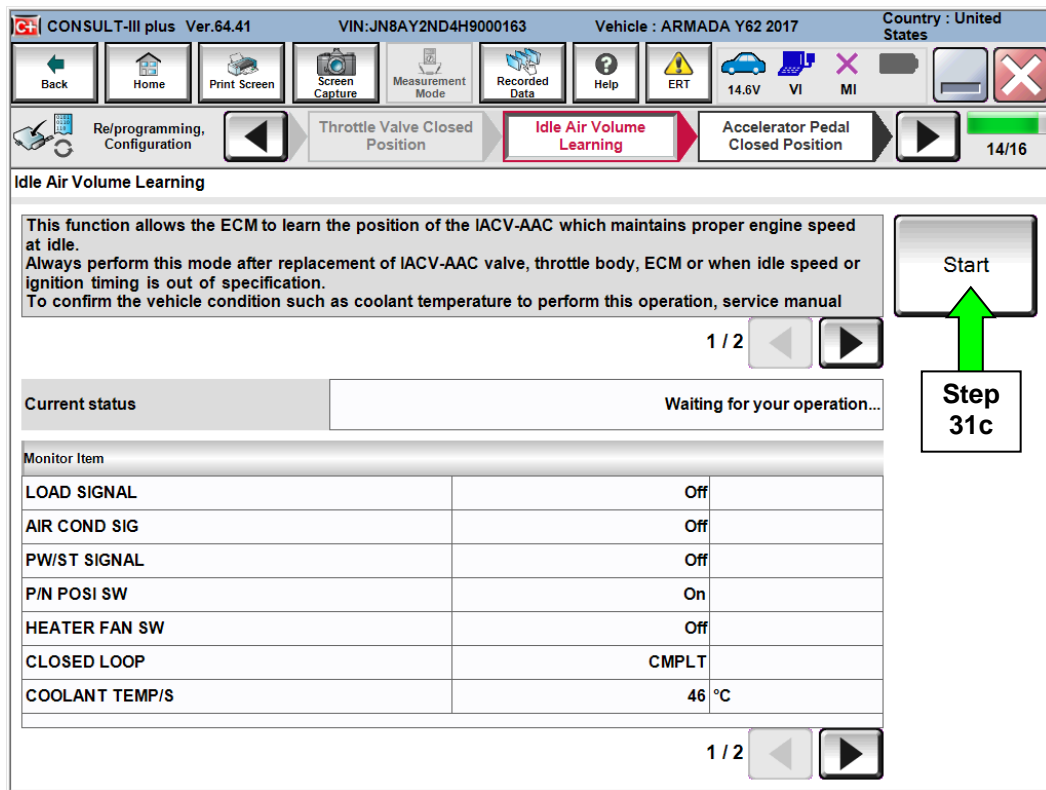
CONSULT-III plus Ver.64.41 VIN:JN8AY2ND4H9000163 Vehicle : ARMADA Y62 2017 Country : United States

Back Home Print Screen Screen Capture Measurement Mode Recorded Data Help ERT 14.6V VI MI

Re/programming, Configuration Throttle Valve Closed Position Idle Air Volume Learning Accelerator Pedal Closed Position 14/16

Idle Air Volume Learning

This function allows the ECM to learn the position of the IACV-AAC which maintains proper engine speed at idle.
Always perform this mode after replacement of IACV-AAC valve, throttle body, ECM or when idle speed or ignition timing is out of specification.
To confirm the vehicle condition such as coolant temperature to perform this operation, service manual

Start

1 / 2

Step 31c

| Current status | Waiting for your operation... |
|---|---|

| Monitor Item | | |
|---|---|---|
| LOAD SIGNAL | Off | |
| AIR COND SIG | Off | |
| PW/ST SIGNAL | Off | |
| P/N POSI SW | On | |
| HEATER FAN SW | Off | |
| CLOSED LOOP | CMPLT | |
| COOLANT TEMP/S | 46 | °C |

1 / 2